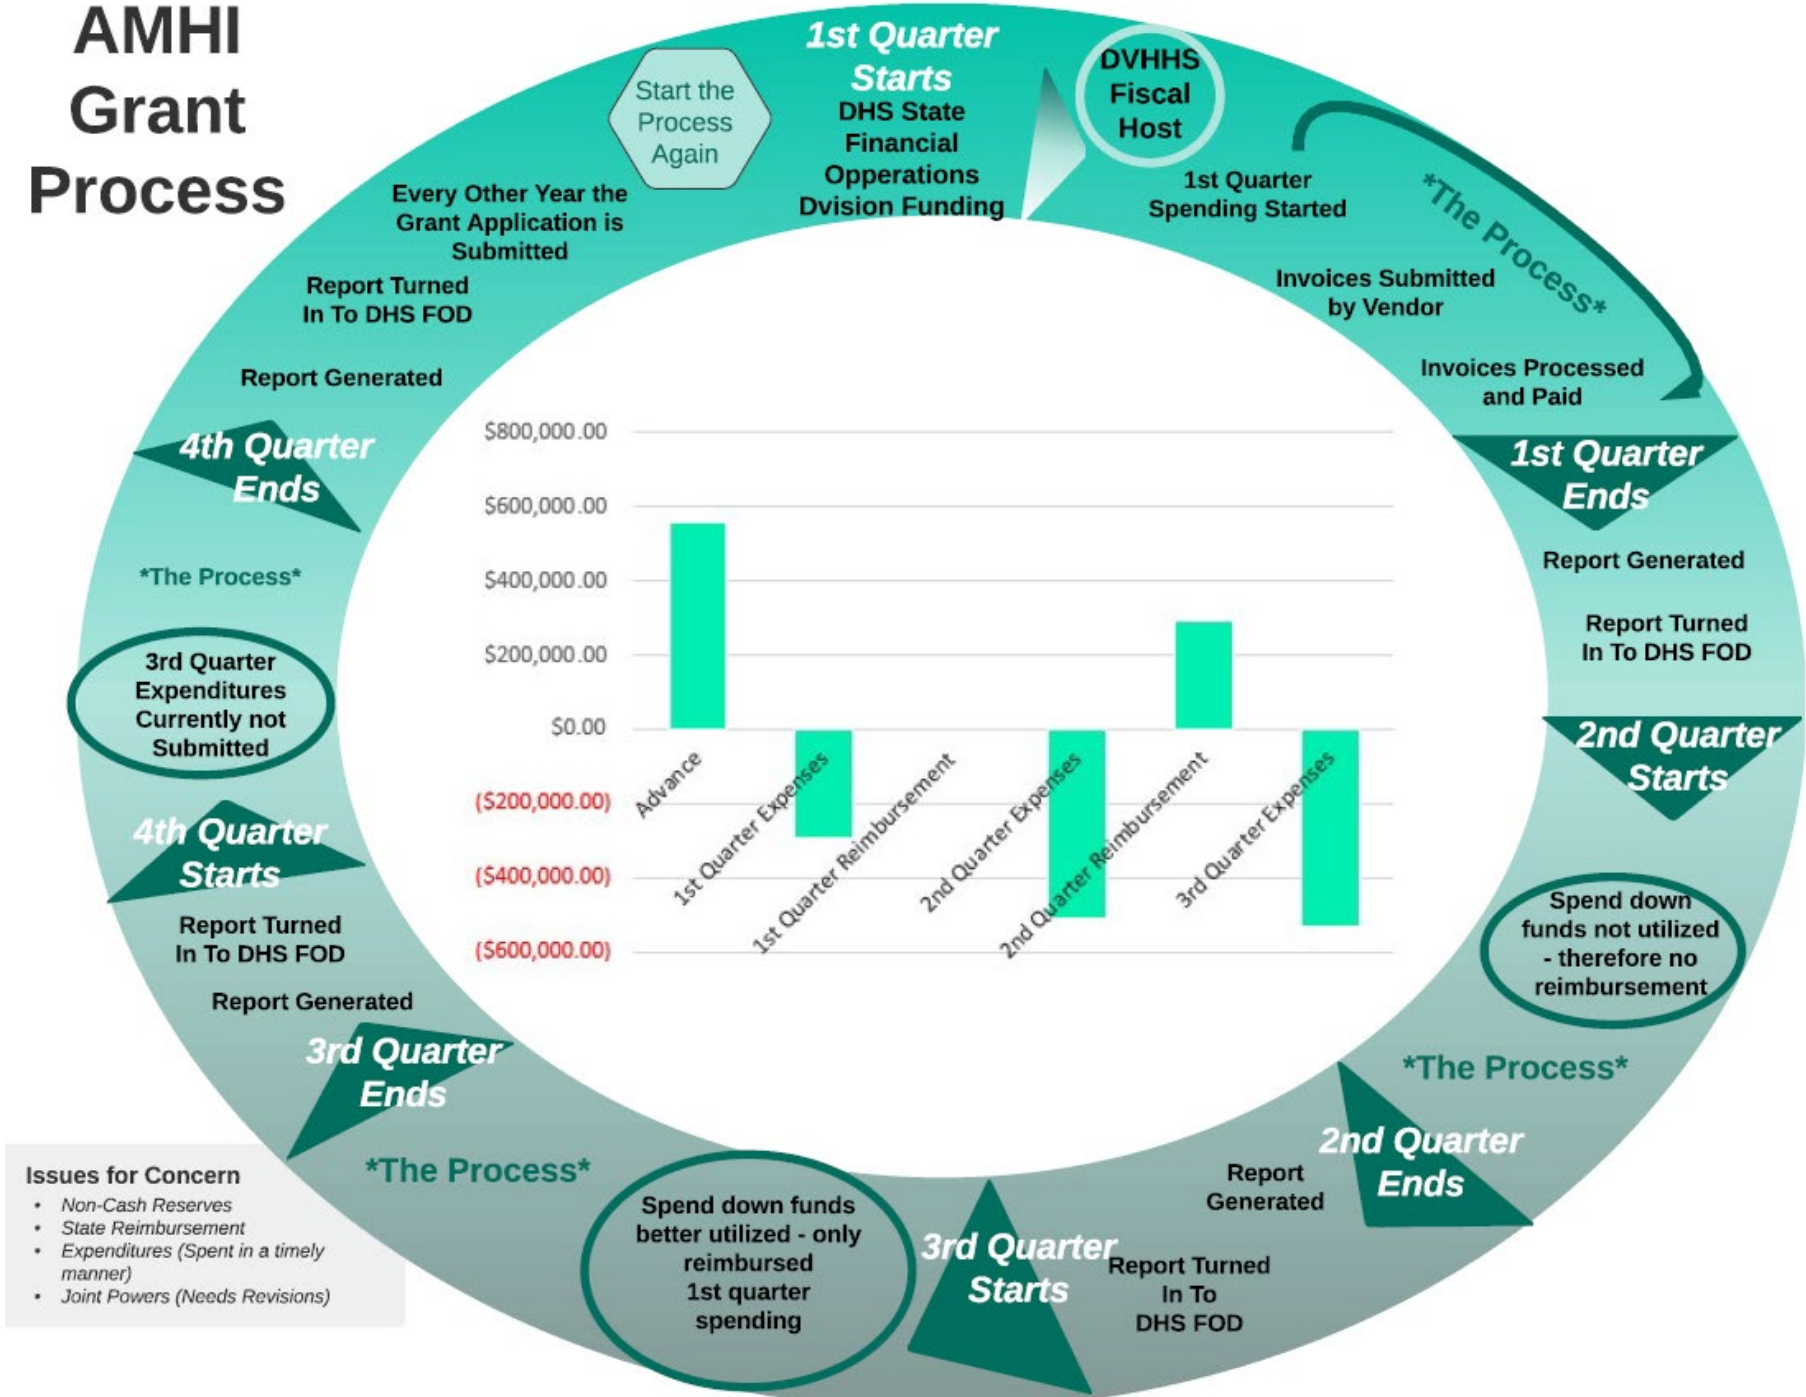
AMHI Grant Process

Start the Process Again

1st Quarter Starts
DHS State Financial Opperations Dvision Funding

DVHHS Fiscal Host

1st Quarter Spending Started

*The Process*

Invoices Submitted by Vendor

Invoices Processed and Paid

1st Quarter Ends

Report Generated

Report Turned In To DHS FOD

2nd Quarter Starts

Spend down funds not utilized - therefore no reimbursement

*The Process*

2nd Quarter Ends

Report Generated

Report Turned In To DHS FOD

3rd Quarter Starts

Spend down funds better utilized - only reimbursed 1st quarter spending

*The Process*

3rd Quarter Ends

Report Generated

Report Turned In To DHS FOD

4th Quarter Starts

3rd Quarter Expenditures Currently not Submitted

*The Process*

4th Quarter Ends

Report Generated

Report Turned In To DHS FOD

Every Other Year the Grant Application is Submitted

$800,000.00
$600,000.00
$400,000.00
$200,000.00
$0.00
($200,000.00)
($400,000.00)
($600,000.00)

Advance
1st Quarter Expenses
1st Quarter Reimbursement
2nd Quarter Expenses
2nd Quarter Reimbursement
3rd Quarter Expenses

Issues for Concern
• Non-Cash Reserves
• State Reimbursement
• Expenditures (Spent in a timely manner)
• Joint Powers (Needs Revisions)